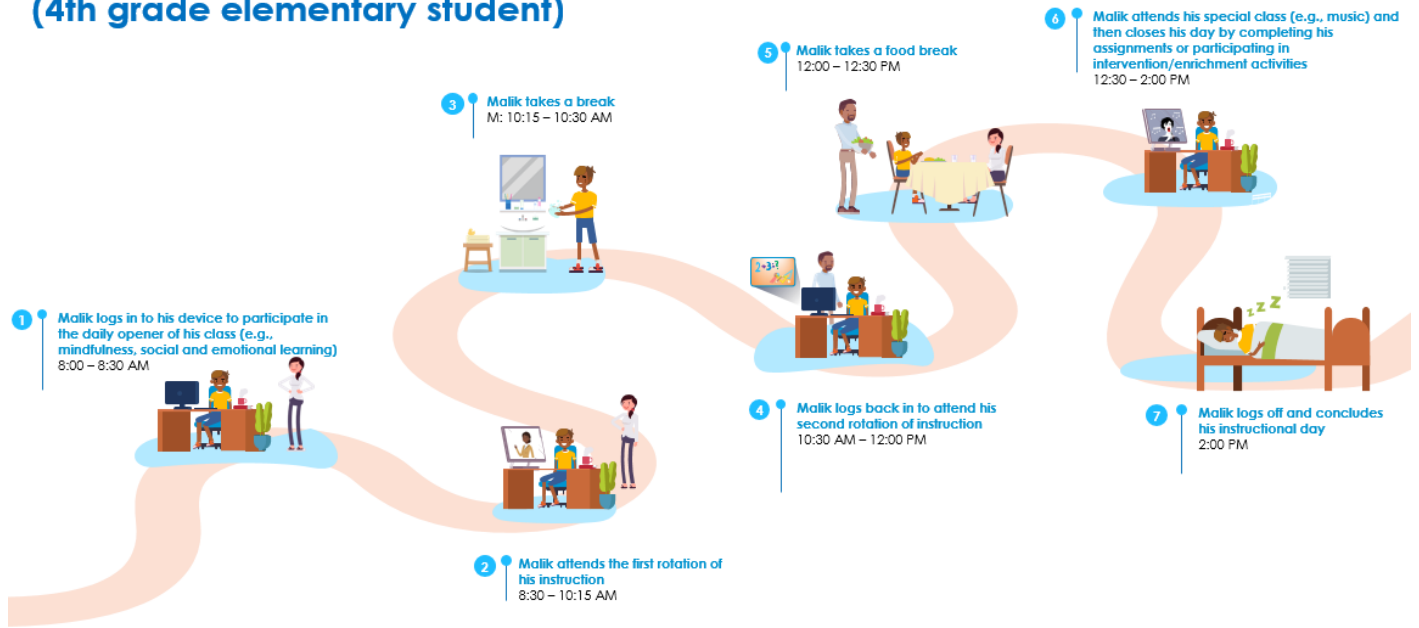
(4th grade elementary student)

1 Malik logs in to his device to participate in the daily opener of his class (e.g., mindfulness, social and emotional learning)
8:00 – 8:30 AM

2 Malik attends the first rotation of his instruction
8:30 – 10:15 AM

3 Malik takes a break
M: 10:15 – 10:30 AM

4 Malik logs back in to attend his second rotation of instruction
10:30 AM – 12:00 PM

5 Malik takes a food break
12:00 – 12:30 PM

6 Malik attends his special class (e.g., music) and then closes his day by completing his assignments or participating in intervention/enrichment activities
12:30 – 2:00 PM

7 Malik logs off and concludes his instructional day
2:00 PM

2+3=?

Z Z Z